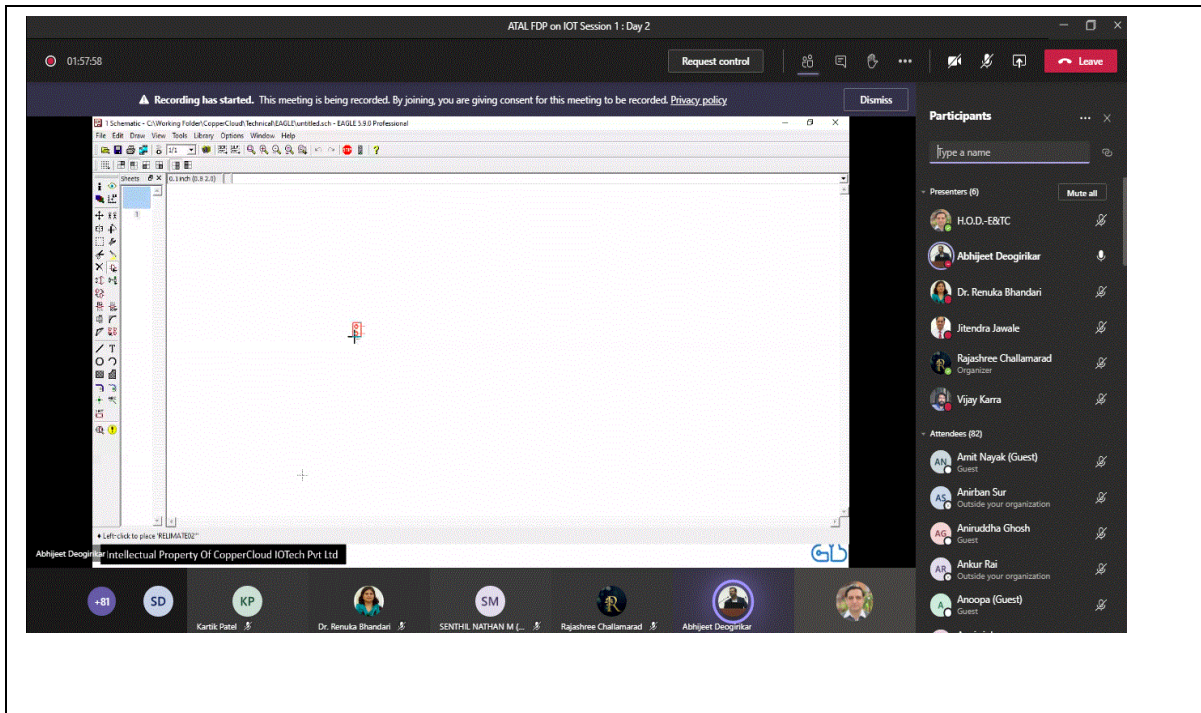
ATAL FDP on IOT Session 1 : Day 2

01:57:58

Request control

Leave

Recording has started. This meeting is being recorded. By joining, you are giving consent for this meeting to be recorded. Privacy policy

Dismiss

1 Schematic - C:\Working Folder\CopperCloud\Technical\EAGLE\untitled.sch - EAGLE 5.9.0 Professional

File Edit Draw View Tools Library Options Window Help

Sheets

0.1 inch (0.8 2.0)

Left-click to place 'RELIMATE02'

Abhijeet Deogirikar

Intellectual Property Of CopperCloud IOTech Pvt Ltd

Participants

Type a name

Presenters (6)

Mute all

H.O.D.-E&TC

Abhijeet Deogirikar

Dr. Renuka Bhandari

Jitendra Jawale

Rajashree Challamarad
Organizer

Vijay Karra

Attendees (82)

Amit Nayak (Guest)
Guest

Anirban Sur
Outside your organization

Aniruddha Ghosh
Guest

Ankur Rai
Outside your organization

Anoopa (Guest)
Guest

+81

SD

KP
Kartik Patel

Dr. Renuka Bhandari

SM
SENTHIL NATHAN M (...

Rajashree Challamarad

Abhijeet Deogirikar